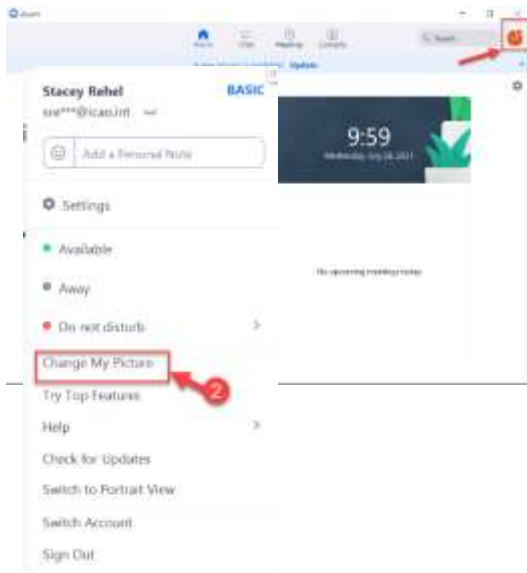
Zoom

Home Chat Meeting Contacts

Search

Update

Stacey Rehel

BASIC

sre***@icao.int

Add a Personal Note

9:59

Wednesday, July 28, 2021

Settings

Available

Away

Do not disturb

No upcoming meetings today

Change My Picture

2

Try Top Features

Help

Check for Updates

Switch to Portrait View

Switch Account

Sign Out